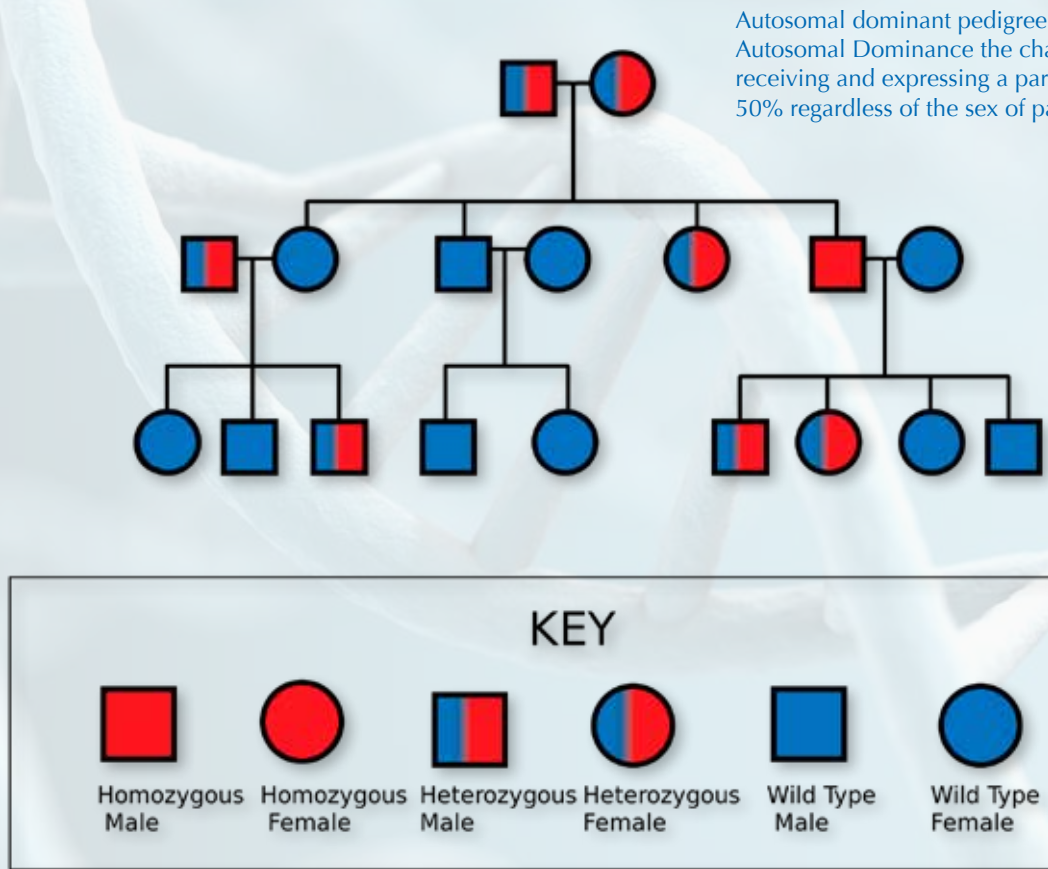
Autosomal dominant pedigree
Autosomal Dominance the cha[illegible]
receiving and expressing a par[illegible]
50% regardless of the sex of pa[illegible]

KEY

Homozygous Male

Homozygous Female

Heterozygous Male

Heterozygous Female

Wild Type Male

Wild Type Female